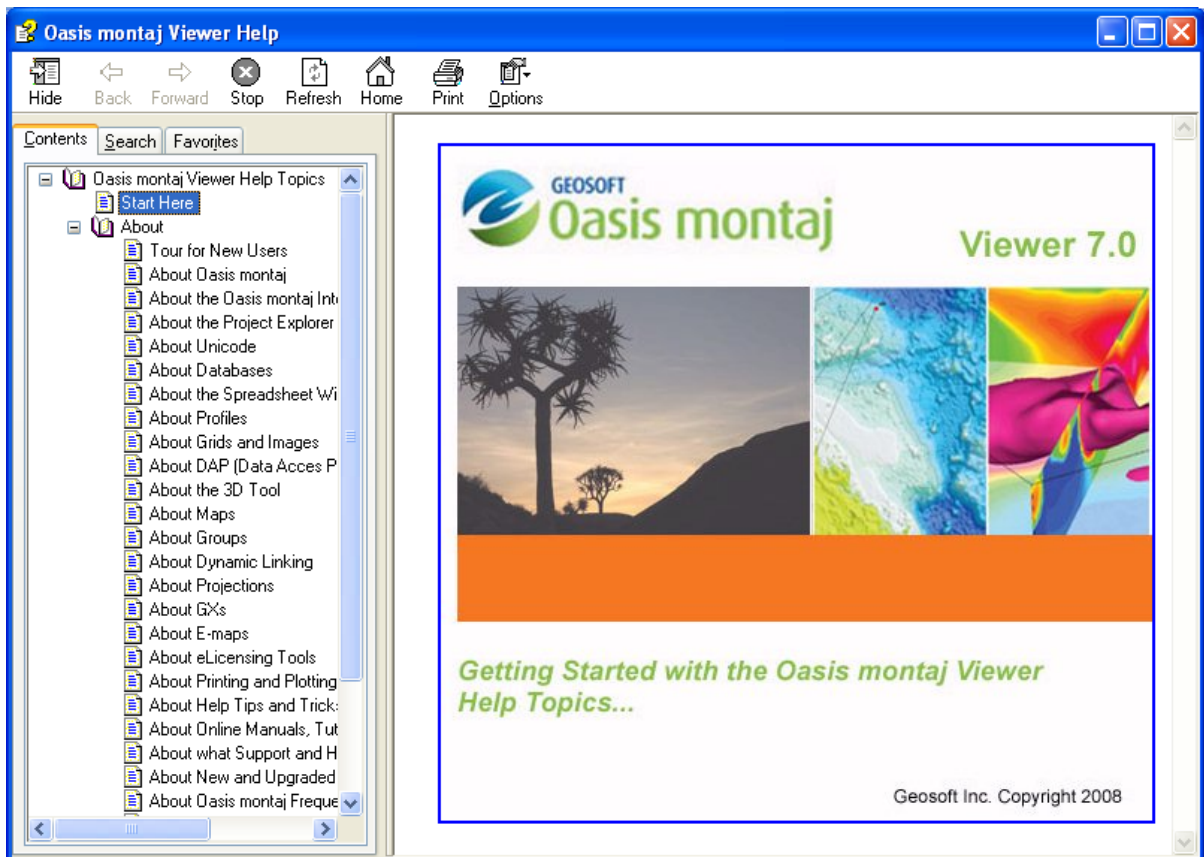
Oasis montaj Viewer Help

Hide Back Forward Stop Refresh Home Print Options

Contents Search Favorites

Oasis montaj Viewer Help Topics
Start Here
About
Tour for New Users
About Oasis montaj
About the Oasis montaj Int
About the Project Explorer
About Unicode
About Databases
About the Spreadsheet Wi
About Profiles
About Grids and Images
About DAP (Data Acces P
About the 3D Tool
About Maps
About Groups
About Dynamic Linking
About Projections
About GXs
About E-maps
About eLicensing Tools
About Printing and Plotting
About Help Tips and Trick
About Online Manuals, Tut
About what Support and H
About New and Upgraded
About Oasis montaj Freque

GEOSOFT
Oasis montaj
Viewer 7.0

Getting Started with the Oasis montaj Viewer Help Topics...

Geosoft Inc. Copyright 2008